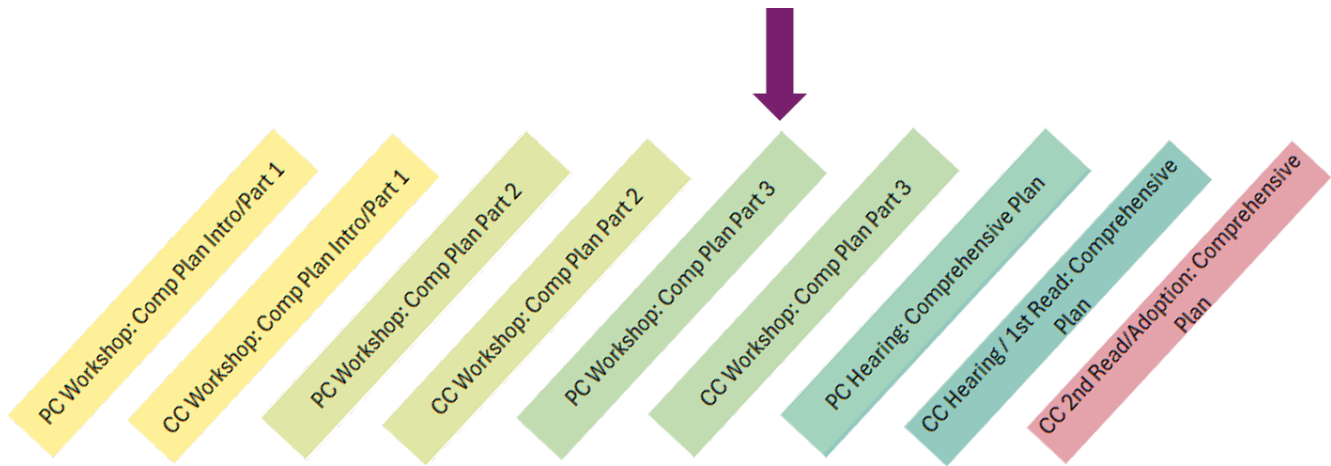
PC Workshop: Comp Plan Intro/Part 1

CC Workshop: Comp Plan Intro/Part 1

PC Workshop: Comp Plan Part 2

CC Workshop: Comp Plan Part 2

PC Workshop: Comp Plan Part 3

CC Workshop: Comp Plan Part 3

PC Hearing: Comprehensive Plan

CC Hearing / 1st Read: Comprehensive Plan

CC 2nd Read/Adoption: Comprehensive Plan